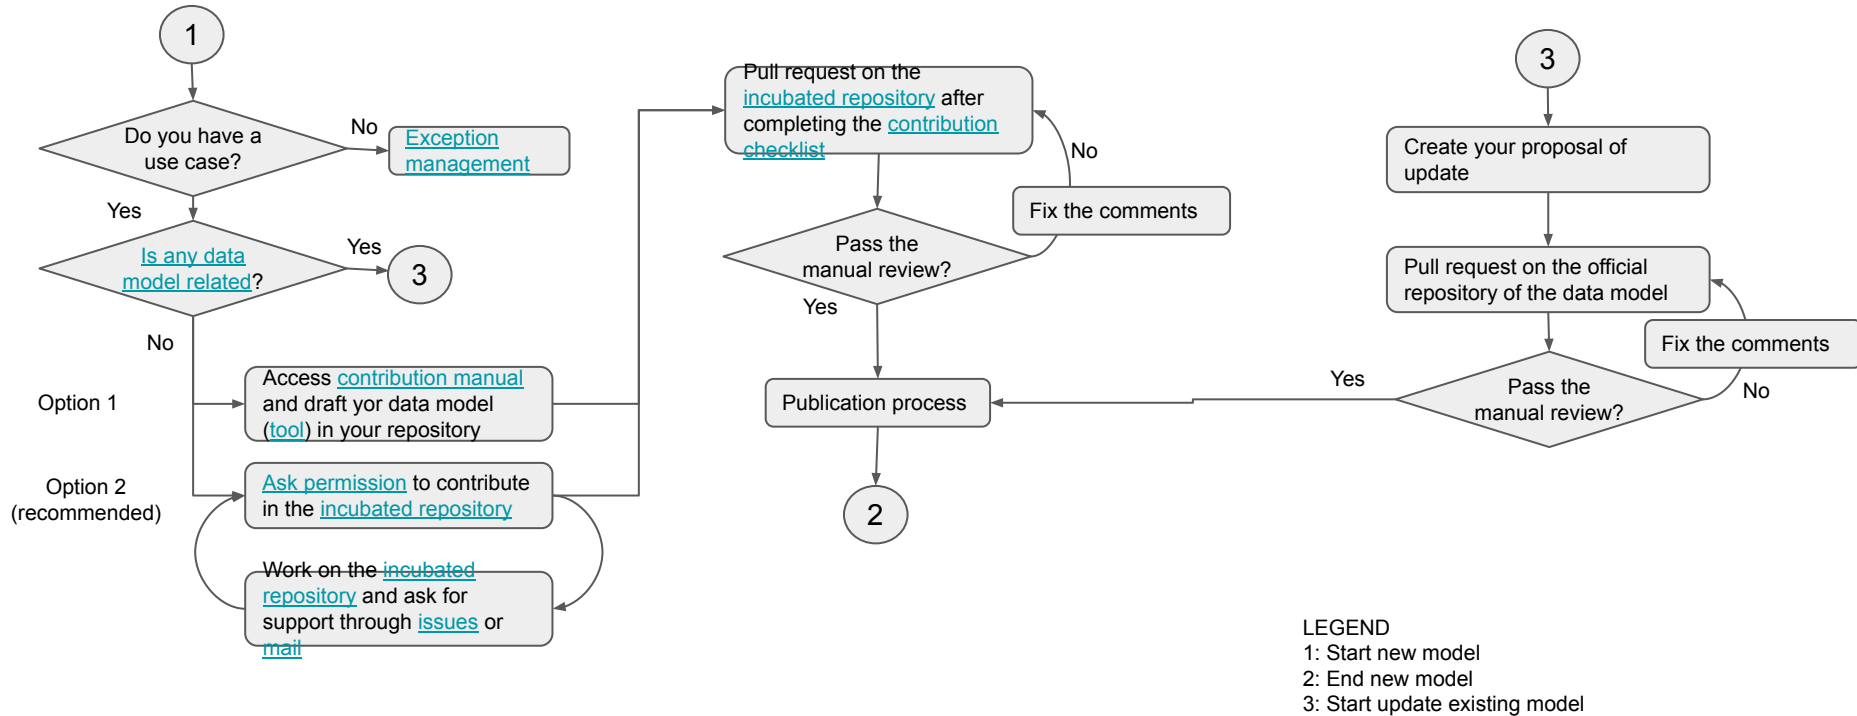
1

Do you have a use case?

No

Exception management

Yes

Is any data model related?

Yes

3

No

Option 1

Access contribution manual and draft yor data model (tool) in your repository

Option 2 (recommended)

Ask permission to contribute in the incubated repository

Work on the incubated repository and ask for support through issues or mail

Pull request on the incubated repository after completing the contribution checklist

No

Fix the comments

Pass the manual review?

Yes

Publication process

2

3

Create your proposal of update

Pull request on the official repository of the data model

Fix the comments

Yes

Pass the manual review?

No

LEGEND
1: Start new model
2: End new model
3: Start update existing model